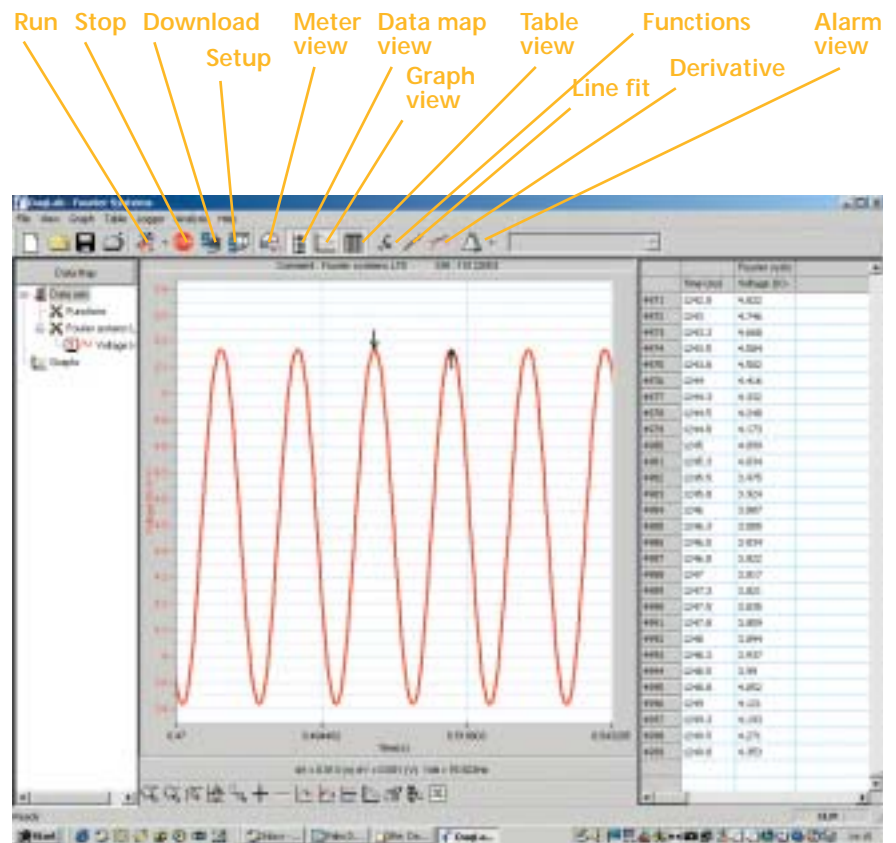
Run Stop Download Setup Meter view Data map view Graph view Table view Functions Line fit Derivative Alarm view

DataLab - Fourier Systems

File View Graph Table Logger Analysis Help

Data map

Data sets
Functions
Fourier systems L
Voltage
Graphs

Current : Fourier systems LTS

| | Time (ms) | Voltage |
|---|---|---|
| 4471 | 1242.8 | 4.822 |
| 4472 | 1243 | 4.746 |
| 4473 | 1243.3 | 4.668 |
| 4474 | 1243.6 | 4.584 |
| 4475 | 1243.8 | 4.502 |
| 4476 | 1244 | 4.414 |
| 4477 | 1244.3 | 4.332 |
| 4478 | 1244.5 | 4.248 |
| 4479 | 1244.8 | 4.173 |
| 4480 | 1245 | 4.059 |
| 4481 | 1245.3 | 4.034 |
| 4482 | 1245.5 | 3.976 |
| 4483 | 1245.8 | 3.924 |
| 4484 | 1246 | 3.887 |
| 4485 | 1246.3 | 3.858 |
| 4486 | 1246.5 | 3.834 |
| 4487 | 1246.8 | 3.822 |
| 4488 | 1247 | 3.817 |
| 4489 | 1247.3 | 3.820 |
| 4490 | 1247.5 | 3.838 |
| 4491 | 1247.8 | 3.859 |
| 4492 | 1248 | 3.894 |
| 4493 | 1248.3 | 3.937 |
| 4494 | 1248.5 | 3.99 |
| 4495 | 1248.8 | 4.052 |
| 4496 | 1249 | 4.123 |
| 4497 | 1249.3 | 4.193 |
| 4498 | 1249.5 | 4.275 |
| 4499 | 1249.8 | 4.353 |

Time(s)

Ready

Start